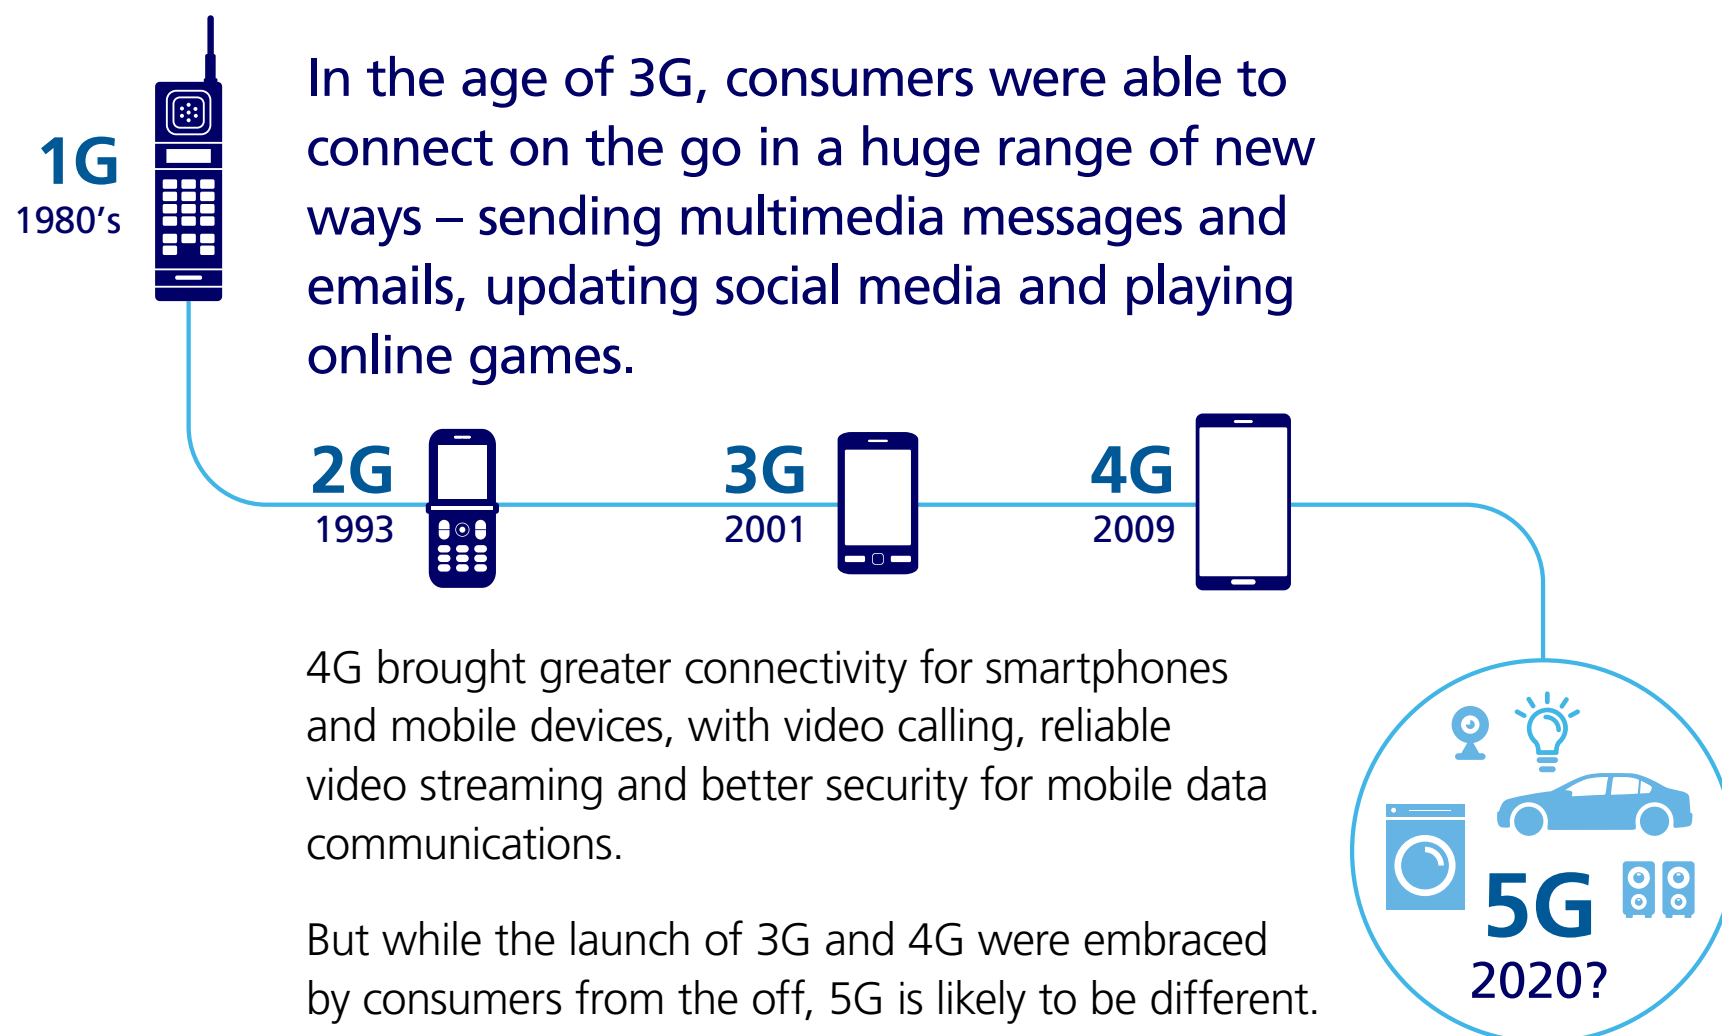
1G
1980’s

In the age of 3G, consumers were able to connect on the go in a huge range of new ways – sending multimedia messages and emails, updating social media and playing online games.

2G
1993

3G
2001

4G
2009

4G brought greater connectivity for smartphones and mobile devices, with video calling, reliable video streaming and better security for mobile data communications.

But while the launch of 3G and 4G were embraced by consumers from the off, 5G is likely to be different.

5G
2020?